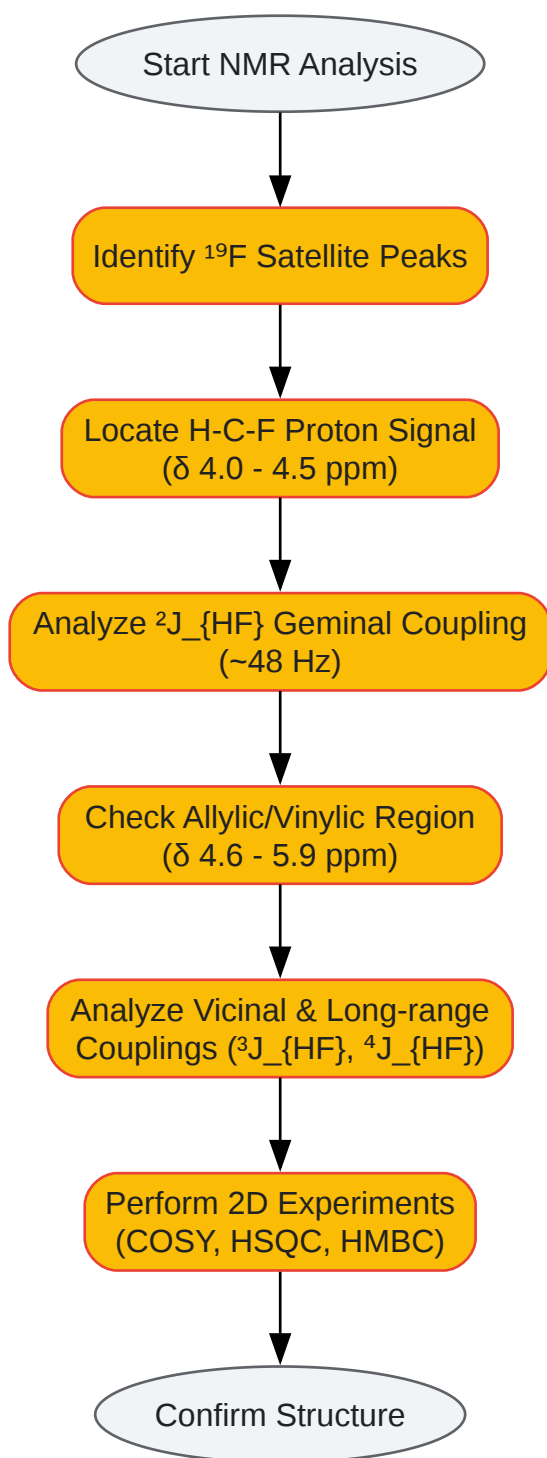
Start NMR Analysis

Identify $^{19}$F Satellite Peaks

Locate H-C-F Proton Signal (δ 4.0 - 4.5 ppm)

Analyze $^{2}$J_{HF} Geminal Coupling (~48 Hz)

Check Allylic/Vinylic Region (δ 4.6 - 5.9 ppm)

Analyze Vicinal & Long-range Couplings ($^{3}$J_{HF}, $^{4}$J_{HF})

Perform 2D Experiments (COSY, HSQC, HMBC)

Confirm Structure